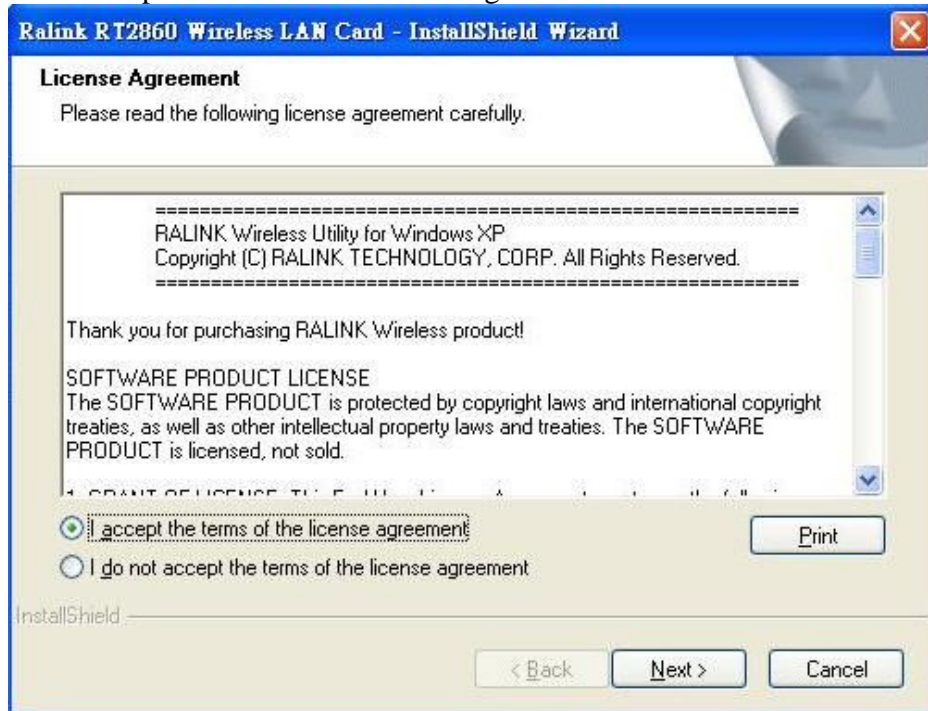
Ralink RT2860 Wireless LAN Card - InstallShield Wizard

License Agreement
Please read the following license agreement carefully.

==========================================================
RALINK Wireless Utility for Windows XP
Copyright (C) RALINK TECHNOLOGY, CORP. All Rights Reserved.
==========================================================

Thank you for purchasing RALINK Wireless product!

SOFTWARE PRODUCT LICENSE
The SOFTWARE PRODUCT is protected by copyright laws and international copyright treaties, as well as other intellectual property laws and treaties. The SOFTWARE PRODUCT is licensed, not sold.

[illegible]

I accept the terms of the license agreement
I do not accept the terms of the license agreement

Print

InstallShield

< Back
Next >
Cancel